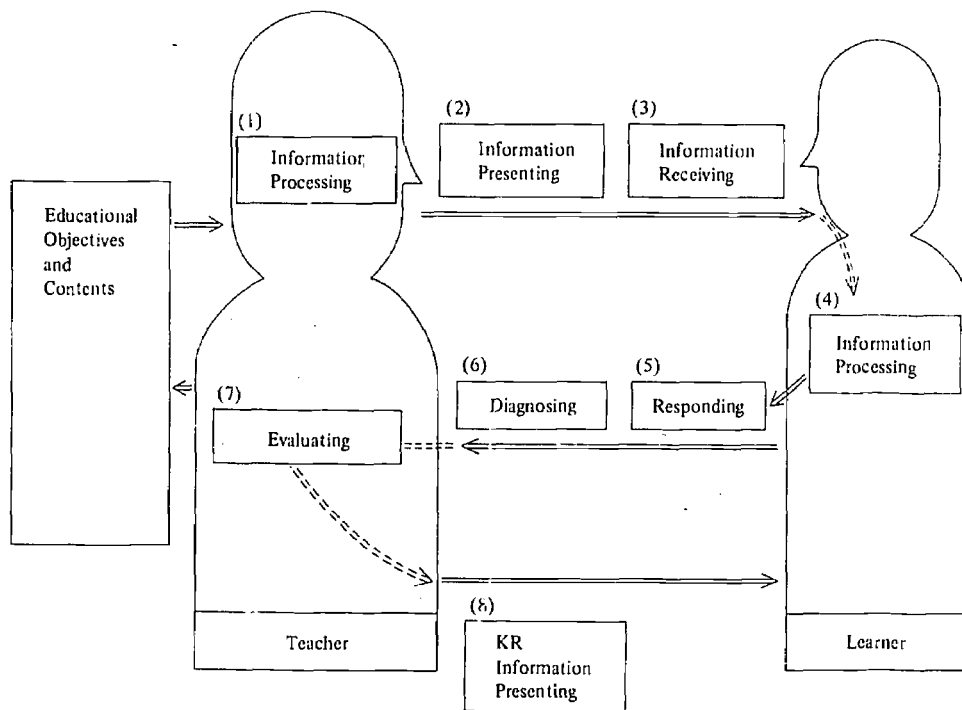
Educational Objectives and Contents

(1) Information Processing

(2) Information Presenting

(3) Information Receiving

(4) Information Processing

(5) Responding

(6) Diagnosing

(7) Evaluating

(8) KR Information Presenting

Teacher

Learner